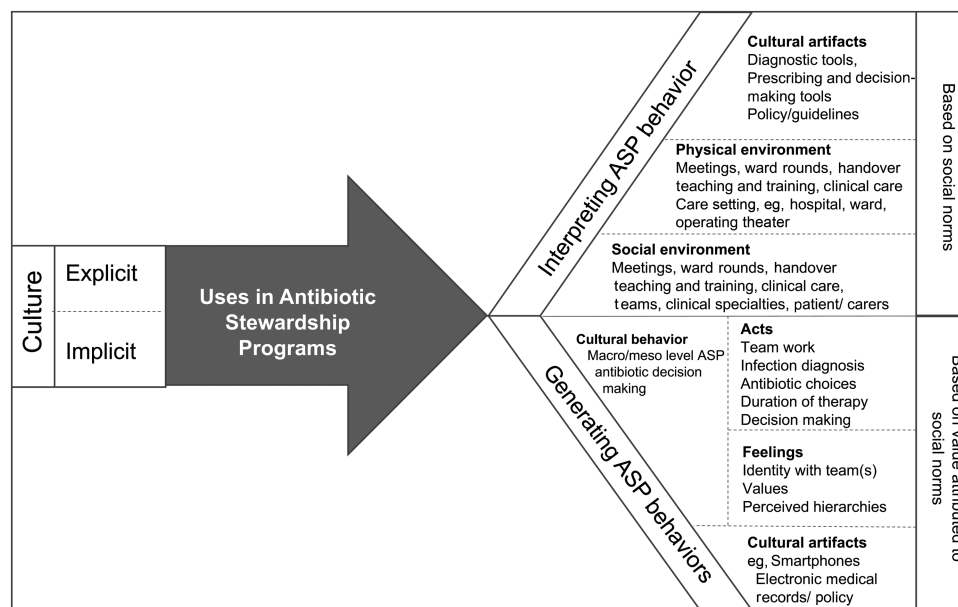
Culture

Explicit

Implicit

Uses in Antibiotic Stewardship Programs

Interpreting ASP behavior

Cultural artifacts
Diagnostic tools,
Prescribing and decision-making tools
Policy/guidelines

Physical environment
Meetings, ward rounds, handover teaching and training, clinical care
Care setting, eg, hospital, ward, operating theater

Social environment
Meetings, ward rounds, handover teaching and training, clinical care, teams, clinical specialties, patient/ carers

Based on social norms

Generating ASP behaviors

Cultural behavior
Macro/meso level ASP antibiotic decision making

Acts
Team work
Infection diagnosis
Antibiotic choices
Duration of therapy
Decision making

Feelings
Identity with team(s)
Values
Perceived hierarchies

Cultural artifacts
eg, Smartphones
Electronic medical records/ policy

Based on value attributed to social norms